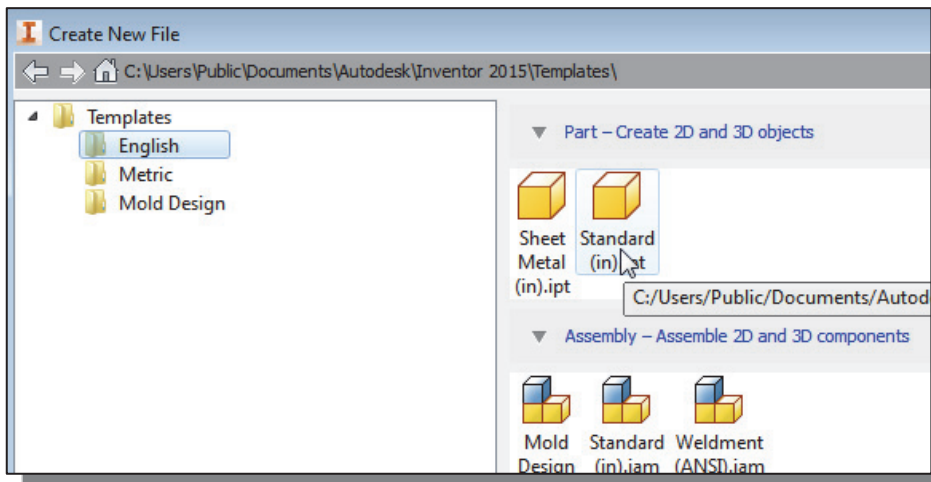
Create New File

C:\Users\Public\Documents\Autodesk\Inventor 2015\Templates\

Templates
English
Metric
Mold Design

Part – Create 2D and 3D objects

Sheet Metal (in).ipt

Standard (in).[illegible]t

C:/Users/Public/Documents/Autod

Assembly – Assemble 2D and 3D components

Mold Design

Standard (in).iam

Weldment (ANSI).iam